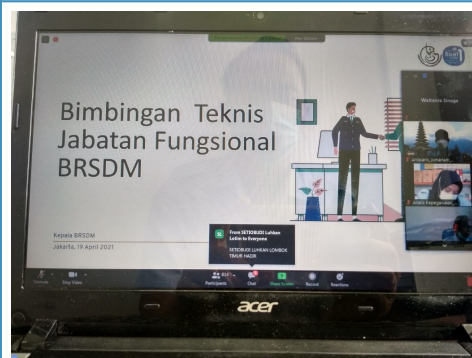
Bimbingan Teknis Jabatan Fungsional BRSDM

Kepala BRSDM

Jakarta, 19 April 2021

From SETIOBUDI Luhkan Lotim to Everyone

SETIOBUDI LUHKAN LOMBOK TIMUR HADIR

Welcome Image

Unmute

Stop Video

Participants

Chat

Share Screen

Record

Reactions

acer